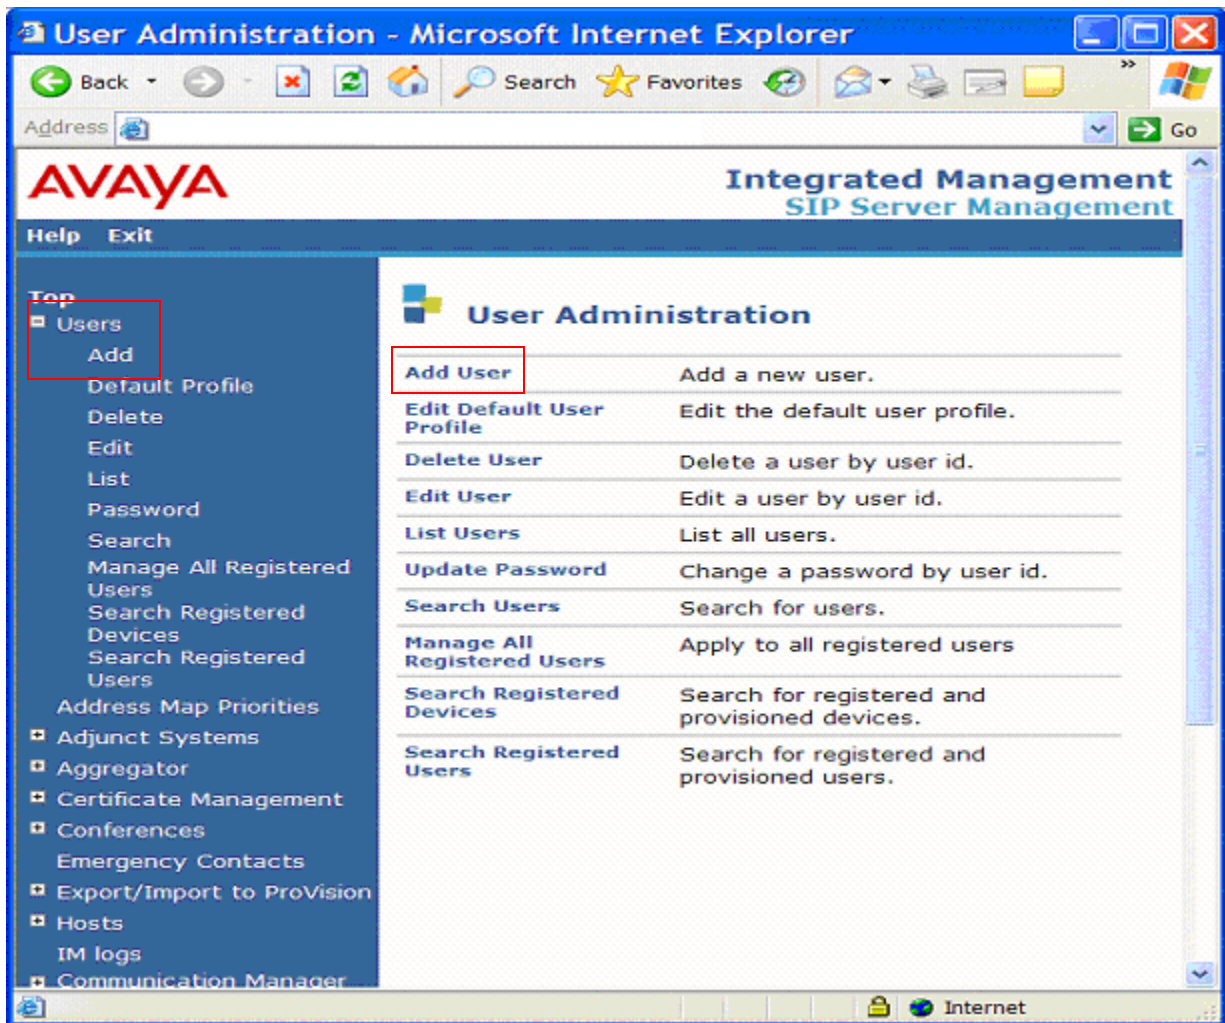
User Administration - Microsoft Internet Explorer

Back Search Favorites

Address Go

AVAYA

Integrated Management
SIP Server Management

Help Exit

Top
Users
Add
Default Profile
Delete
Edit
List
Password
Search
Manage All Registered Users
Search Registered Devices
Search Registered Users
Address Map Priorities
Adjunct Systems
Aggregator
Certificate Management
Conferences
Emergency Contacts
Export/Import to ProVision
Hosts
IM logs
Communication Manager

User Administration

| | |
|---|---|
| Add User | Add a new user. |
| Edit Default User Profile | Edit the default user profile. |
| Delete User | Delete a user by user id. |
| Edit User | Edit a user by user id. |
| List Users | List all users. |
| Update Password | Change a password by user id. |
| Search Users | Search for users. |
| Manage All Registered Users | Apply to all registered users |
| Search Registered Devices | Search for registered and provisioned devices. |
| Search Registered Users | Search for registered and provisioned users. |

Internet